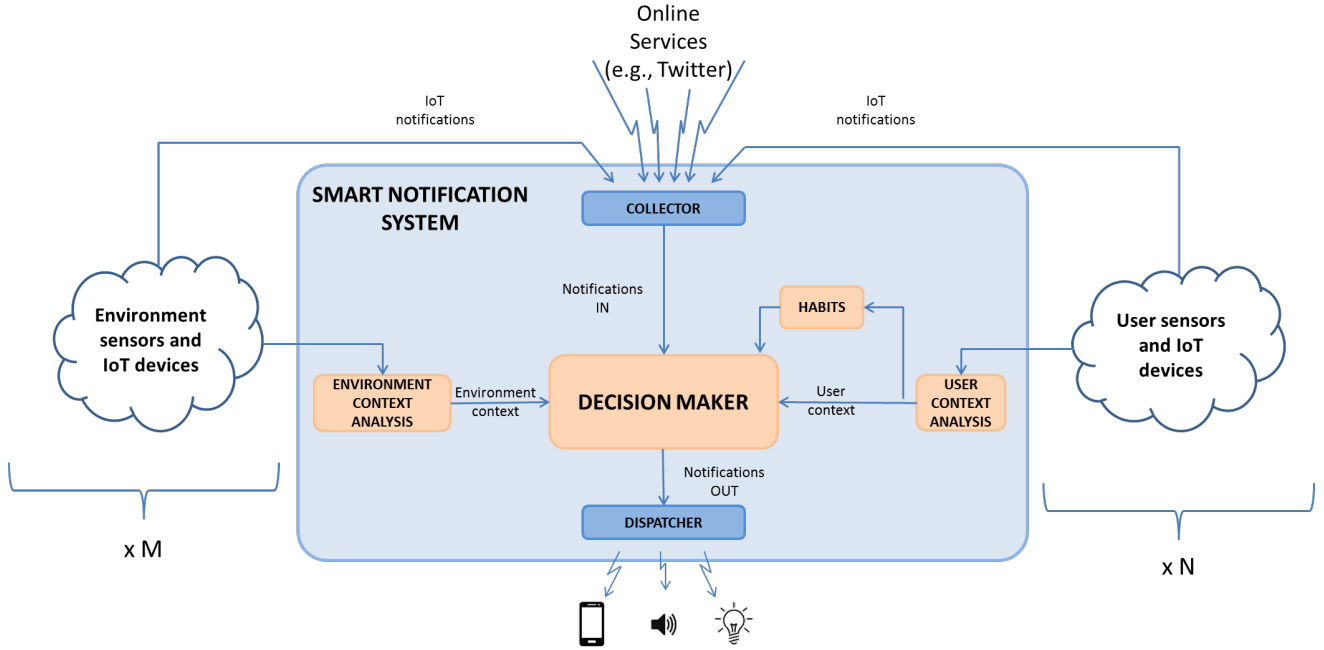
Online Services (e.g., Twitter)

IoT notifications

IoT notifications

SMART NOTIFICATION SYSTEM

COLLECTOR

Notifications IN

HABITS

Environment sensors and IoT devices

User sensors and IoT devices

ENVIRONMENT CONTEXT ANALYSIS

Environment context

DECISION MAKER

User context

USER CONTEXT ANALYSIS

Notifications OUT

DISPATCHER

x M

x N